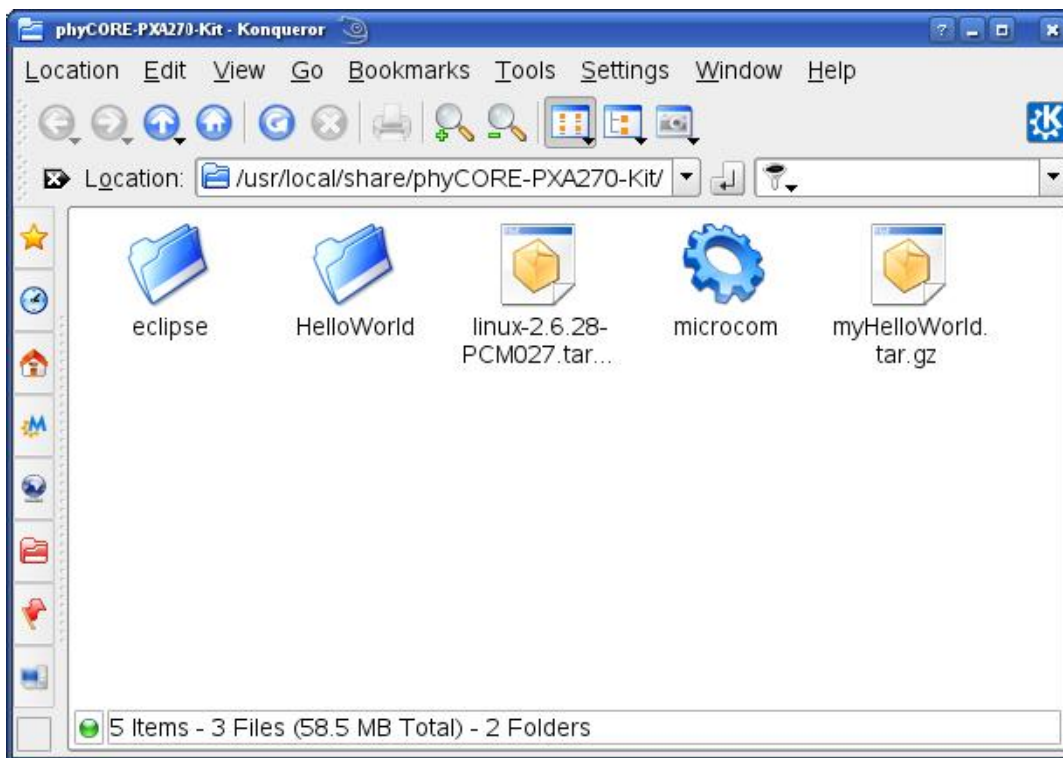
phyCORE-PXA270-Kit - Konqueror

Location Edit View Go Bookmarks Tools Settings Window Help

Location: /usr/local/share/phyCORE-PXA270-Kit/

eclipse

HelloWorld

linux-2.6.28-PCM027.tar...

microcom

myHelloWorld.tar.gz

5 Items - 3 Files (58.5 MB Total) - 2 Folders